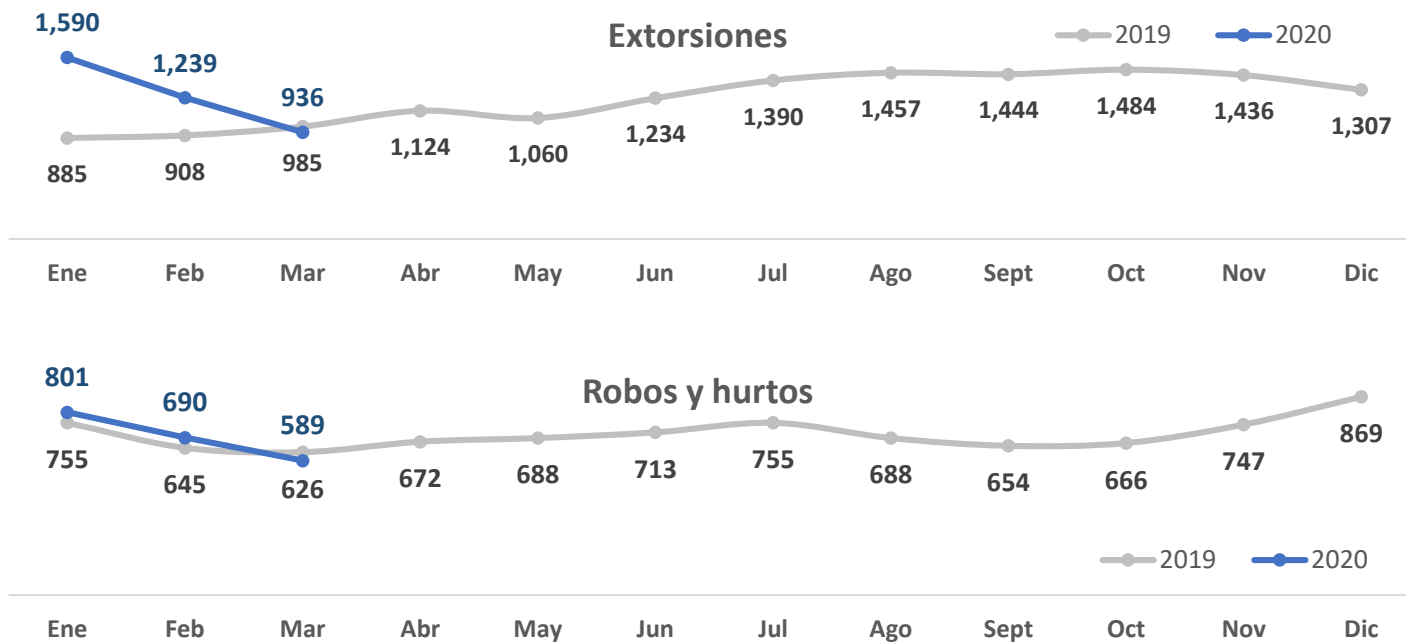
1,590

Extorsiones

2019 2020

1,239

936

885 908 985 1,124 1,060 1,234 1,390 1,457 1,444 1,484 1,436 1,307

Ene Feb Mar Abr May Jun Jul Ago Sept Oct Nov Dic

801

Robos y hurtos

690

589

755 645 626 672 688 713 755 688 654 666 747 869

2019 2020

Ene Feb Mar Abr May Jun Jul Ago Sept Oct Nov Dic